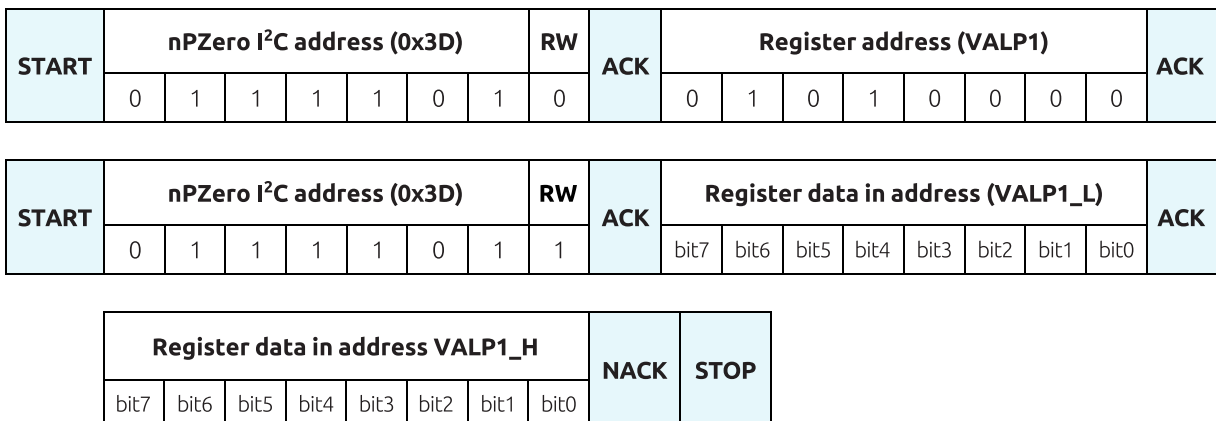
| START | nPZero $I^2C$ address (0x3D) | | | | | | | RW | ACK | Register address (VALP1) | | | | | | | | ACK |
|---|---|---|---|---|---|---|---|---|---|---|---|---|---|---|---|---|---|---|
| | 0 | 1 | 1 | 1 | 1 | 0 | 1 | 0 | | 0 | 1 | 0 | 1 | 0 | 0 | 0 | 0 | |

| START | nPZero $I^2C$ address (0x3D) | | | | | | | RW | ACK | Register data in address (VALP1_L) | | | | | | | | ACK |
|---|---|---|---|---|---|---|---|---|---|---|---|---|---|---|---|---|---|---|
| | 0 | 1 | 1 | 1 | 1 | 0 | 1 | 1 | | bit7 | bit6 | bit5 | bit4 | bit3 | bit2 | bit1 | bit0 | |

| Register data in address VALP1_H | | | | | | | | NACK | STOP |
|---|---|---|---|---|---|---|---|---|---|
| bit7 | bit6 | bit5 | bit4 | bit3 | bit2 | bit1 | bit0 | | |